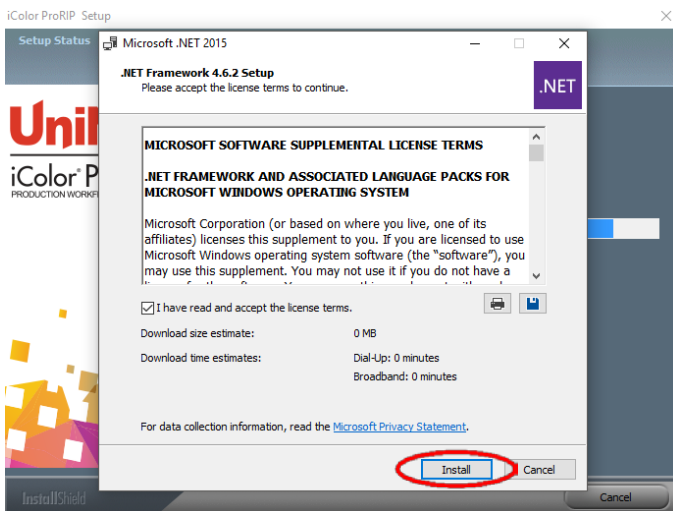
iColor ProRIP Setup

Setup Status

Uni

iColor P

PRODUCTION WORKF

Microsoft .NET 2015

.NET Framework 4.6.2 Setup
Please accept the license terms to continue.

.NET

MICROSOFT SOFTWARE SUPPLEMENTAL LICENSE TERMS

.NET FRAMEWORK AND ASSOCIATED LANGUAGE PACKS FOR MICROSOFT WINDOWS OPERATING SYSTEM

Microsoft Corporation (or based on where you live, one of its affiliates) licenses this supplement to you. If you are licensed to use Microsoft Windows operating system software (the "software"), you may use this supplement. You may not use it if you do not have a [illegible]

I have read and accept the license terms.

Download size estimate: 0 MB

Download time estimates: Dial-Up: 0 minutes

Broadband: 0 minutes

For data collection information, read the Microsoft Privacy Statement.

Install

Cancel

InstallShield

Cancel